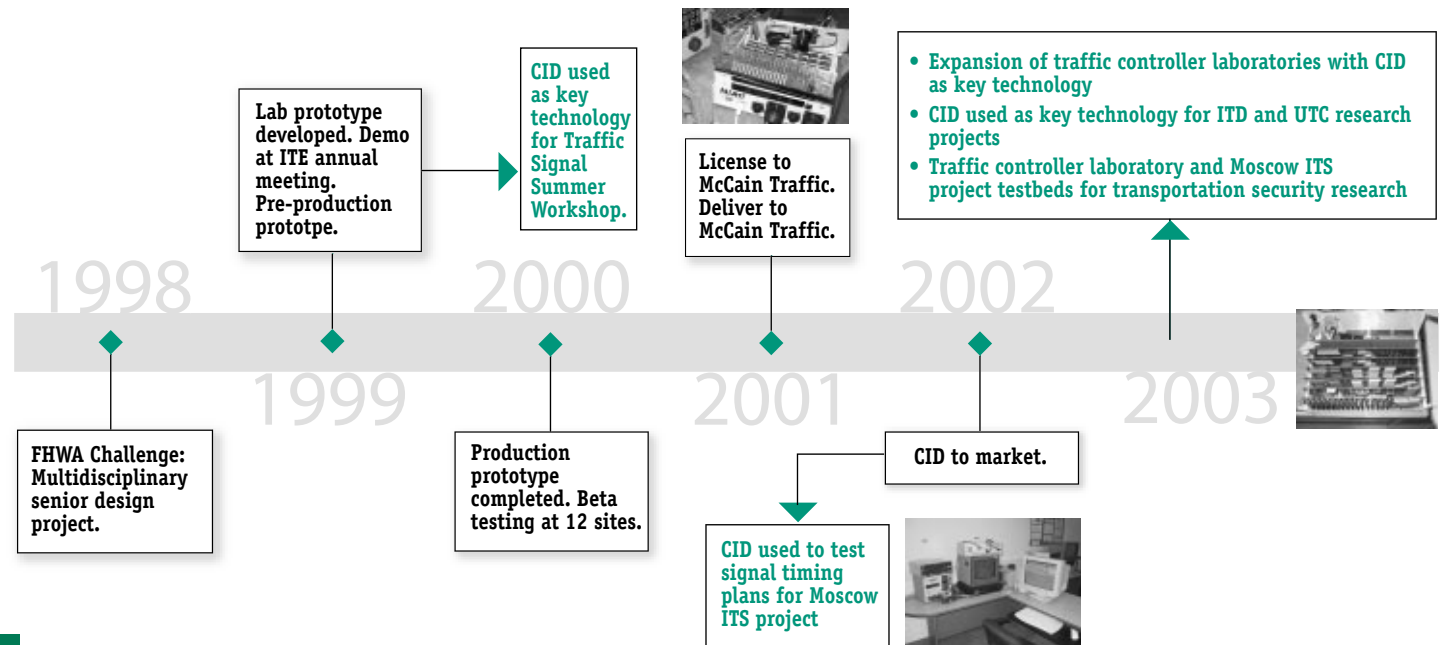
Lab prototype developed. Demo at ITE annual meeting. Pre-production prototpe.

CID used as key technology for Traffic Signal Summer Workshop.

License to McCain Traffic. Deliver to McCain Traffic.

• Expansion of traffic controller laboratories with CID as key technology
• CID used as key technology for ITD and UTC research projects
• Traffic controller laboratory and Moscow ITS project testbeds for transportation security research

1998

1999

2000

2001

2002

2003

FHWA Challenge: Multidisciplinary senior design project.

Production prototype completed. Beta testing at 12 sites.

CID to market.

CID used to test signal timing plans for Moscow ITS project